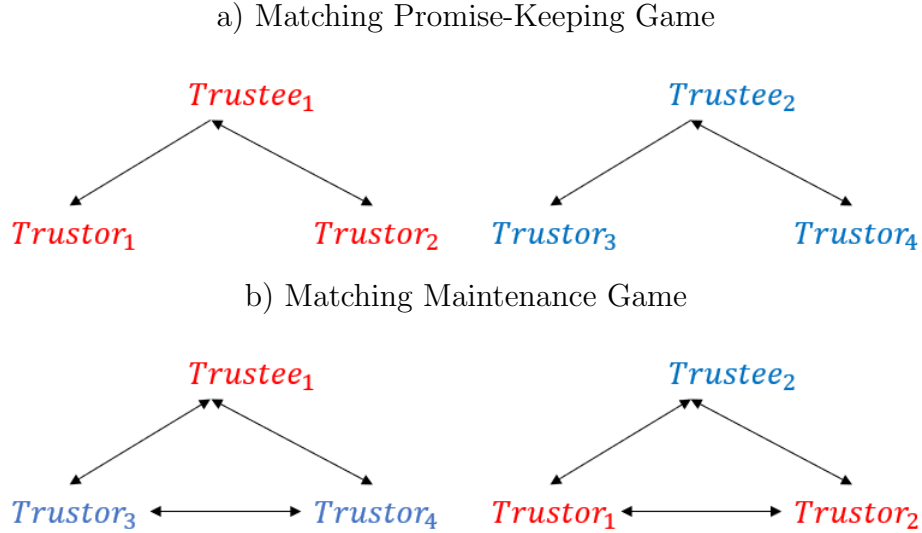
a) Matching Promise-Keeping Game

$Trustee_1$

$Trustor_1$ $Trustor_2$

$Trustee_2$

$Trustor_3$ $Trustor_4$

b) Matching Maintenance Game

$Trustee_1$

$Trustor_3$ $Trustor_4$

$Trustee_2$

$Trustor_1$ $Trustor_2$